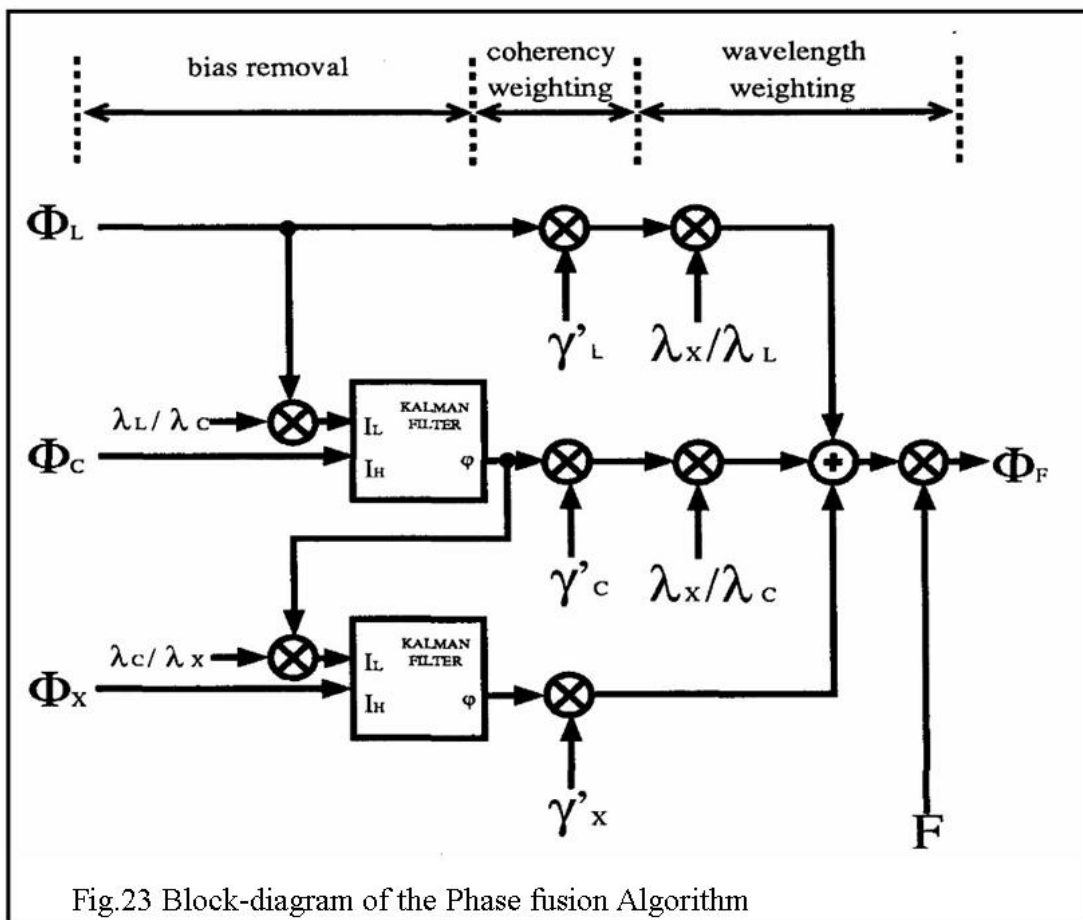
bias removal

coherency weighting

wavelength weighting

$\Phi_L$

$\gamma'_L$

$\lambda_X/\lambda_L$

$\lambda_L/\lambda_C$

KALMAN FILTER

$I_L$

$I_H$

$\varphi$

$\Phi_C$

$\Phi_F$

$\gamma'_C$

$\lambda_X/\lambda_C$

$\lambda_C/\lambda_X$

KALMAN FILTER

$I_L$

$I_H$

$\varphi$

$\Phi_X$

$\gamma'_X$

F

Fig.23 Block-diagram of the Phase fusion Algorithm